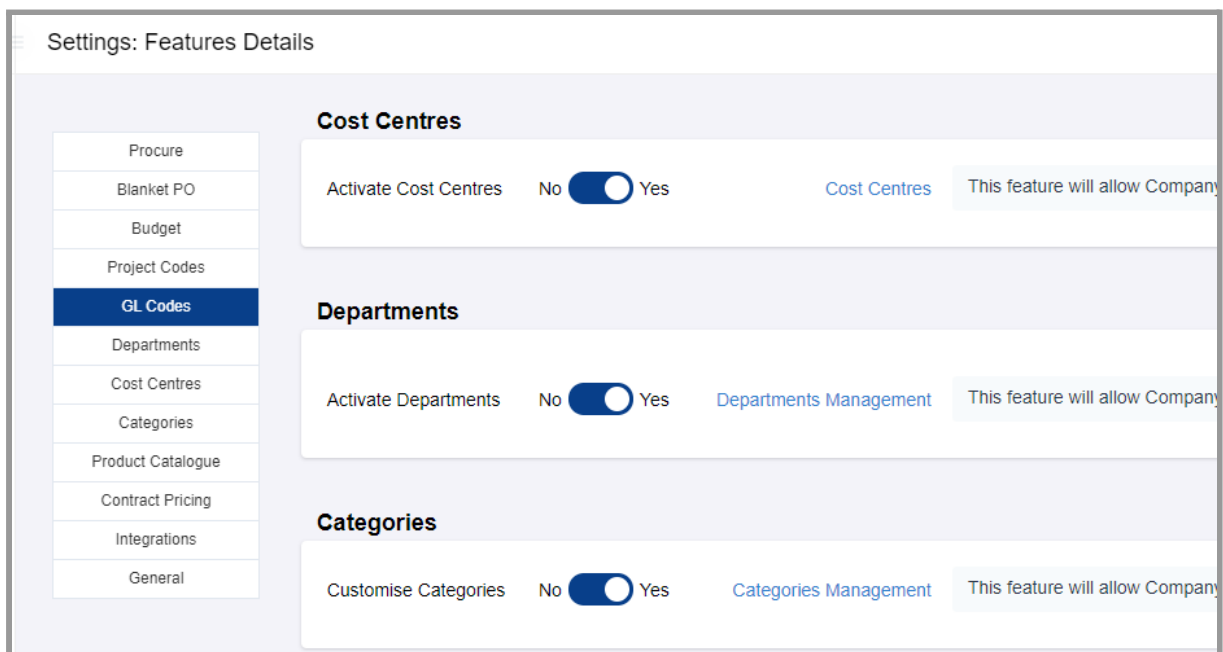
Settings: Features Details

Procure
Blanket PO
Budget
Project Codes
GL Codes
Departments
Cost Centres
Categories
Product Catalogue
Contract Pricing
Integrations
General

Cost Centres

Activate Cost Centres No Yes Cost Centres This feature will allow Company

Departments

Activate Departments No Yes Departments Management This feature will allow Company

Categories

Customise Categories No Yes Categories Management This feature will allow Company